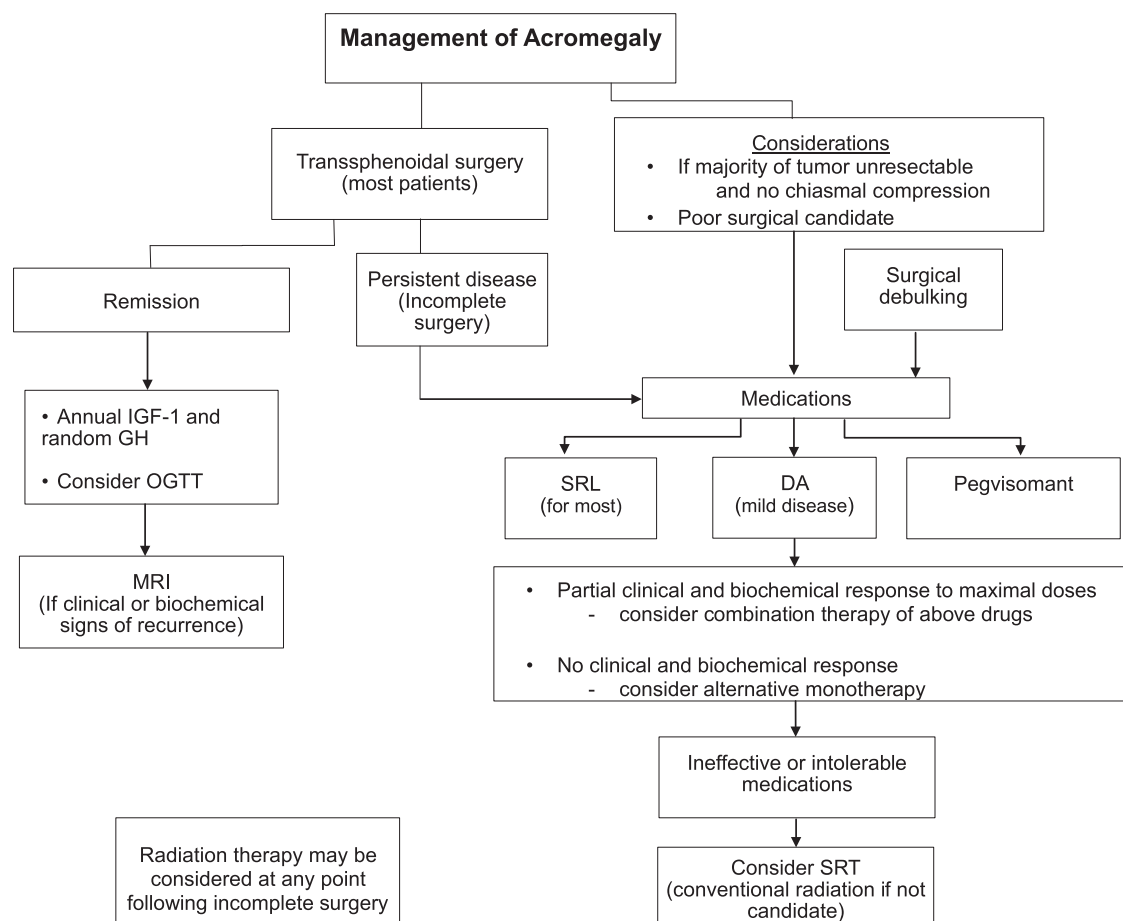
Management of Acromegaly

Transsphenoidal surgery (most patients)

Considerations
• If majority of tumor unresectable and no chiasmal compression
• Poor surgical candidate

Remission

Persistent disease (Incomplete surgery)

Surgical debulking

• Annual IGF-1 and random GH
• Consider OGTT

MRI (If clinical or biochemical signs of recurrence)

Medications

SRL (for most)

DA (mild disease)

Pegvisomant

• Partial clinical and biochemical response to maximal doses
- consider combination therapy of above drugs

• No clinical and biochemical response
- consider alternative monotherapy

Ineffective or intolerable medications

Radiation therapy may be considered at any point following incomplete surgery

Consider SRT (conventional radiation if not candidate)